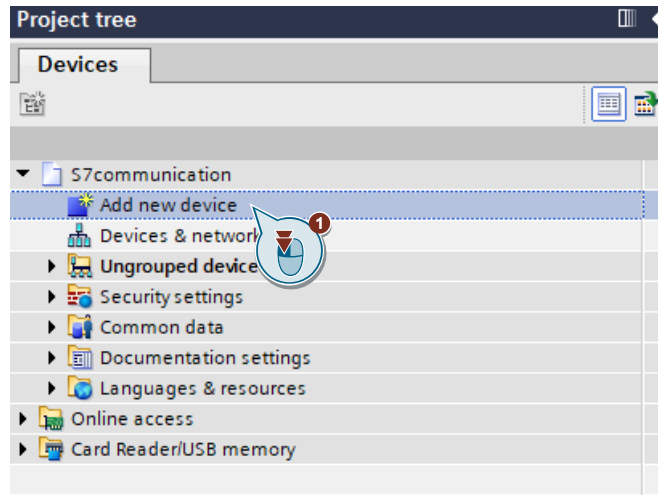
Project tree

Devices

S7communication
Add new device
Devices & network
Ungrouped device
Security settings
Common data
Documentation settings
Languages & resources
Online access
Card Reader/USB memory

1